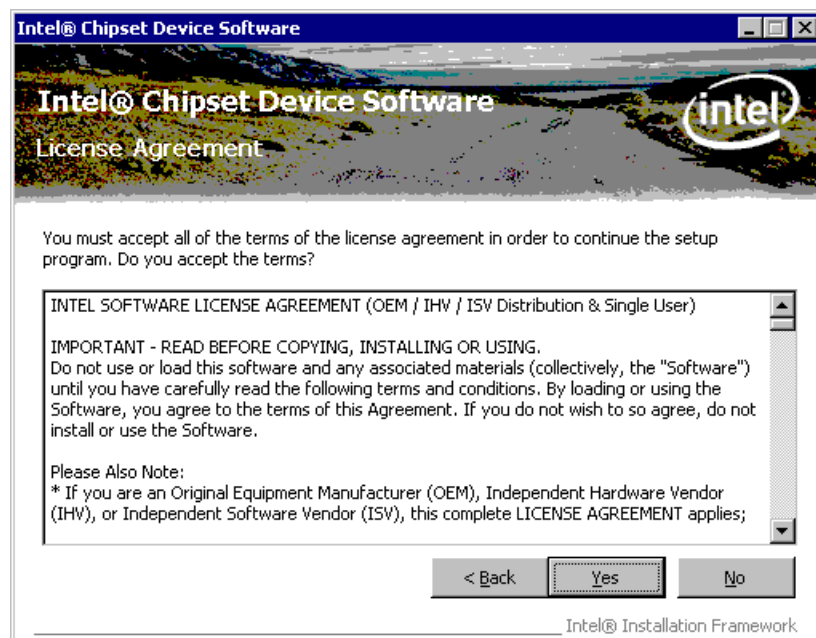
Intel® Chipset Device Software

Intel® Chipset Device Software

License Agreement

intel

You must accept all of the terms of the license agreement in order to continue the setup program. Do you accept the terms?

INTEL SOFTWARE LICENSE AGREEMENT (OEM / IHV / ISV Distribution & Single User)

IMPORTANT - READ BEFORE COPYING, INSTALLING OR USING.
Do not use or load this software and any associated materials (collectively, the "Software") until you have carefully read the following terms and conditions. By loading or using the Software, you agree to the terms of this Agreement. If you do not wish to so agree, do not install or use the Software.

Please Also Note:
* If you are an Original Equipment Manufacturer (OEM), Independent Hardware Vendor (IHV), or Independent Software Vendor (ISV), this complete LICENSE AGREEMENT applies;

< Back

Yes

No

Intel® Installation Framework